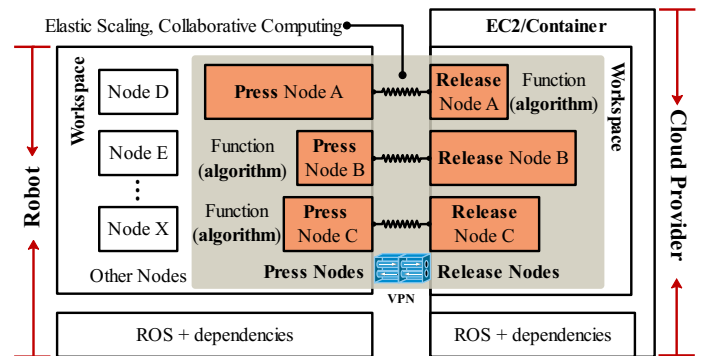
Elastic Scaling, Collaborative Computing

EC2/Container

Robot

Workspace

Node D

Node E

⋮

Node X

Other Nodes

Press Node A

Function (algorithm)

Press Node B

Function (algorithm)

Press Node C

Press Nodes

VPN

Release Node A

Function (algorithm)

Release Node B

Release Node C

Release Nodes

Workspace

Cloud Provider

ROS + dependencies

ROS + dependencies